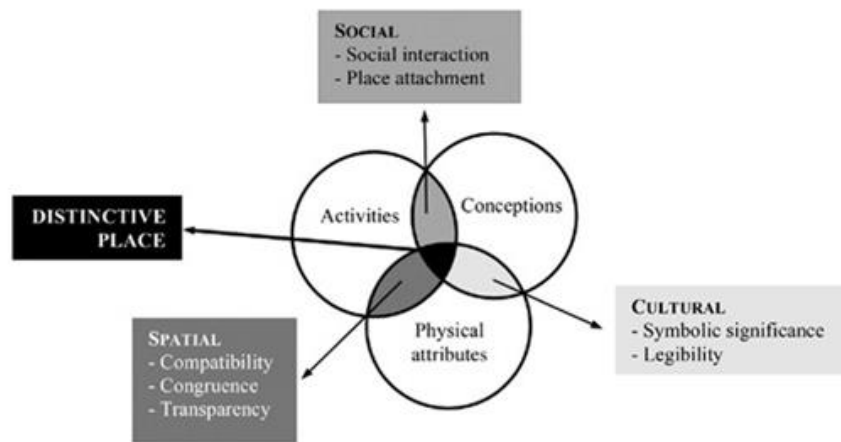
SOCIAL
- Social interaction
- Place attachment

DISTINCTIVE PLACE

Activities

Conceptions

Physical attributes

CULTURAL
- Symbolic significance
- Legibility

SPATIAL
- Compatibility
- Congruence
- Transparency